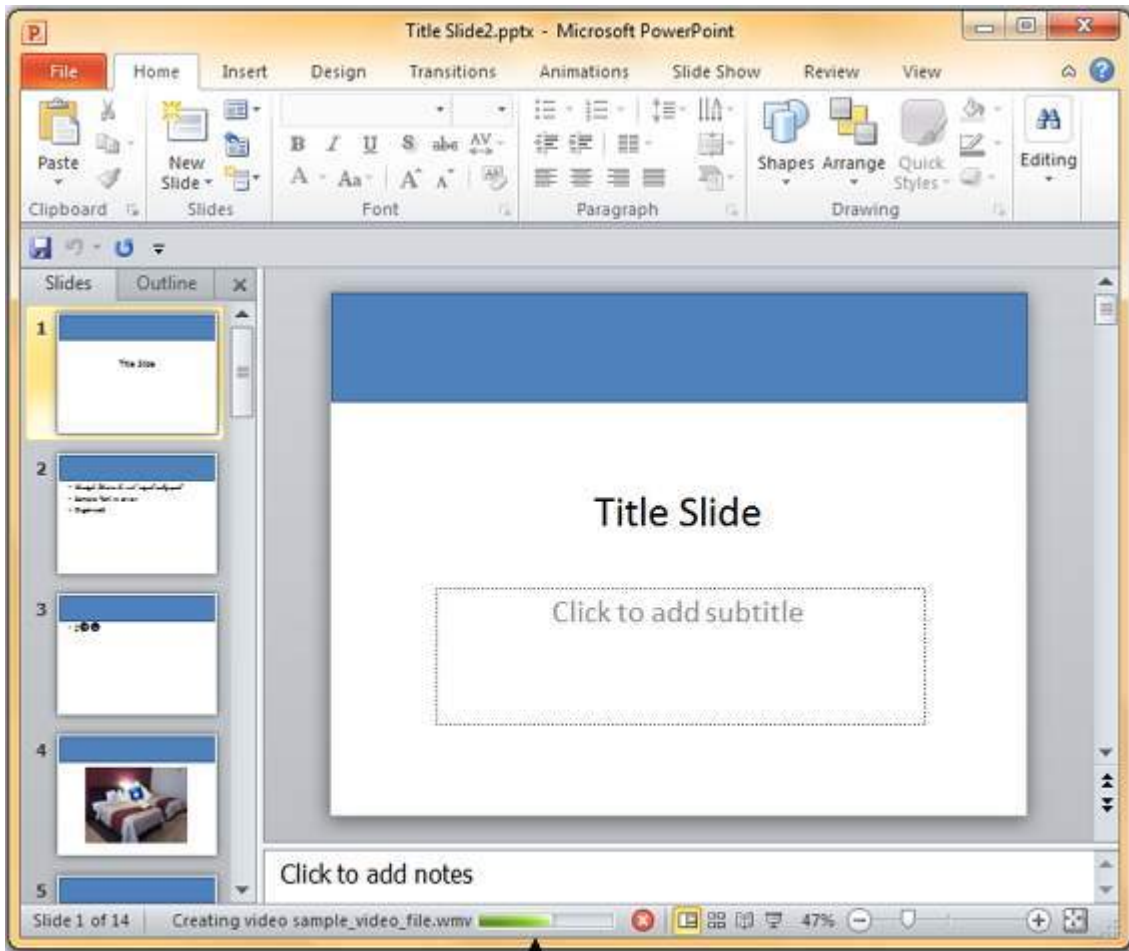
Title Slide2.pptx - Microsoft PowerPoint

File Home Insert Design Transitions Animations Slide Show Review View

Paste
Clipboard
New Slide
Slides
B I U S abc AV
A Aa A A
Font
Paragraph
Shapes Arrange Quick Styles
Drawing
Editing

Slides Outline

1
Title Slide
2
3
4
5

Title Slide

Click to add subtitle

Click to add notes

Slide 1 of 14 Creating video sample_video_file.wmv 47%